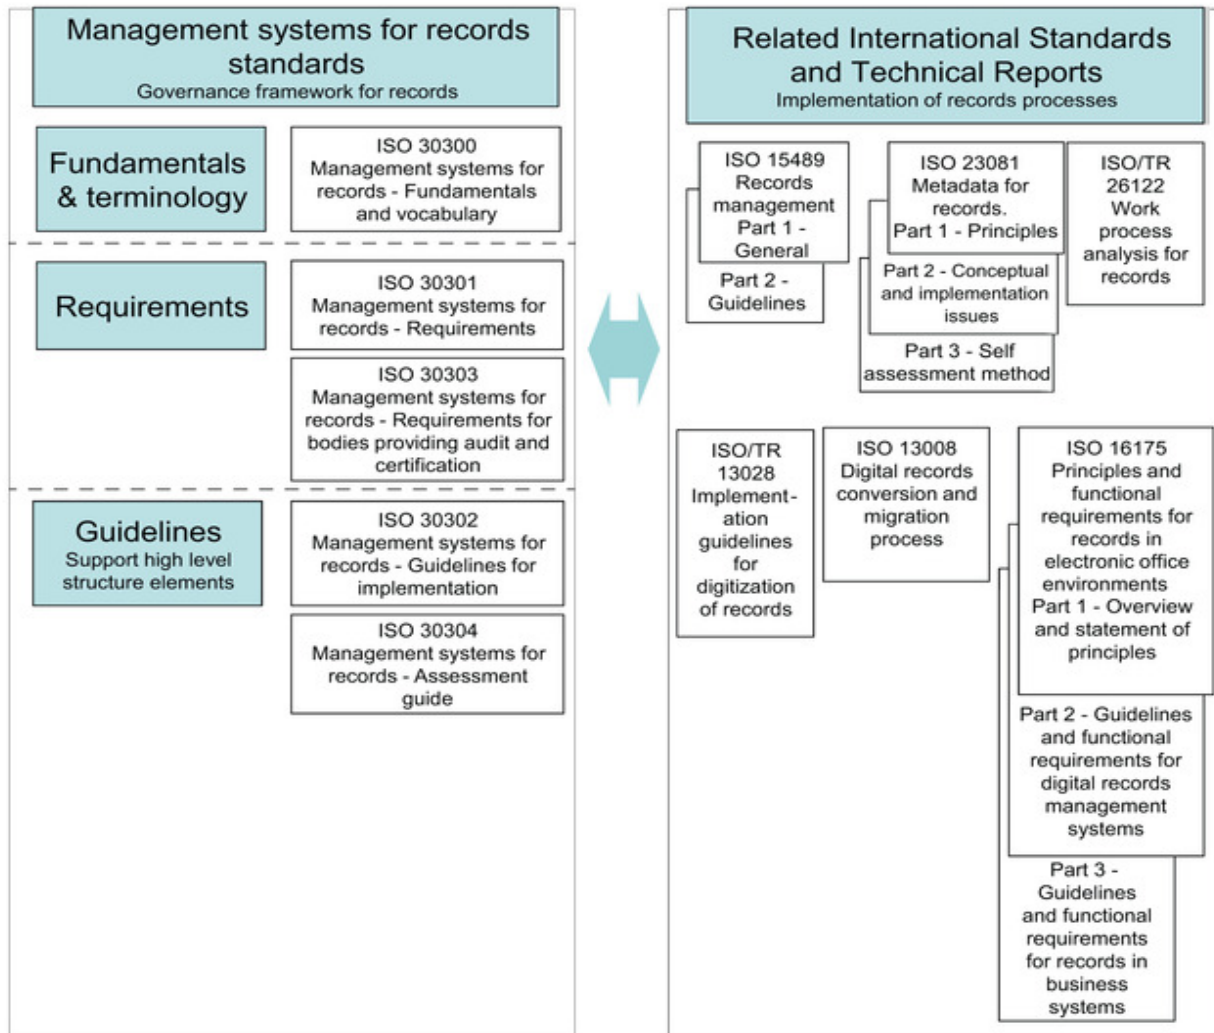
Management systems for records standards
Governance framework for records

Fundamentals & terminology

ISO 30300
Management systems for records - Fundamentals and vocabulary

Requirements

ISO 30301
Management systems for records - Requirements

ISO 30303
Management systems for records - Requirements for bodies providing audit and certification

Guidelines
Support high level structure elements

ISO 30302
Management systems for records - Guidelines for implementation

ISO 30304
Management systems for records - Assessment guide

Related International Standards and Technical Reports
Implementation of records processes

ISO 15489
Records management
Part 1 - General

Part 2 - Guidelines

ISO 23081
Metadata for records.
Part 1 - Principles

Part 2 - Conceptual and implementation issues

Part 3 - Self assessment method

ISO/TR 26122
Work process analysis for records

ISO/TR 13028
Implementation guidelines for digitization of records

ISO 13008
Digital records conversion and migration process

ISO 16175
Principles and functional requirements for records in electronic office environments
Part 1 - Overview and statement of principles

Part 2 - Guidelines and functional requirements for digital records management systems

Part 3 - Guidelines and functional requirements for records in business systems